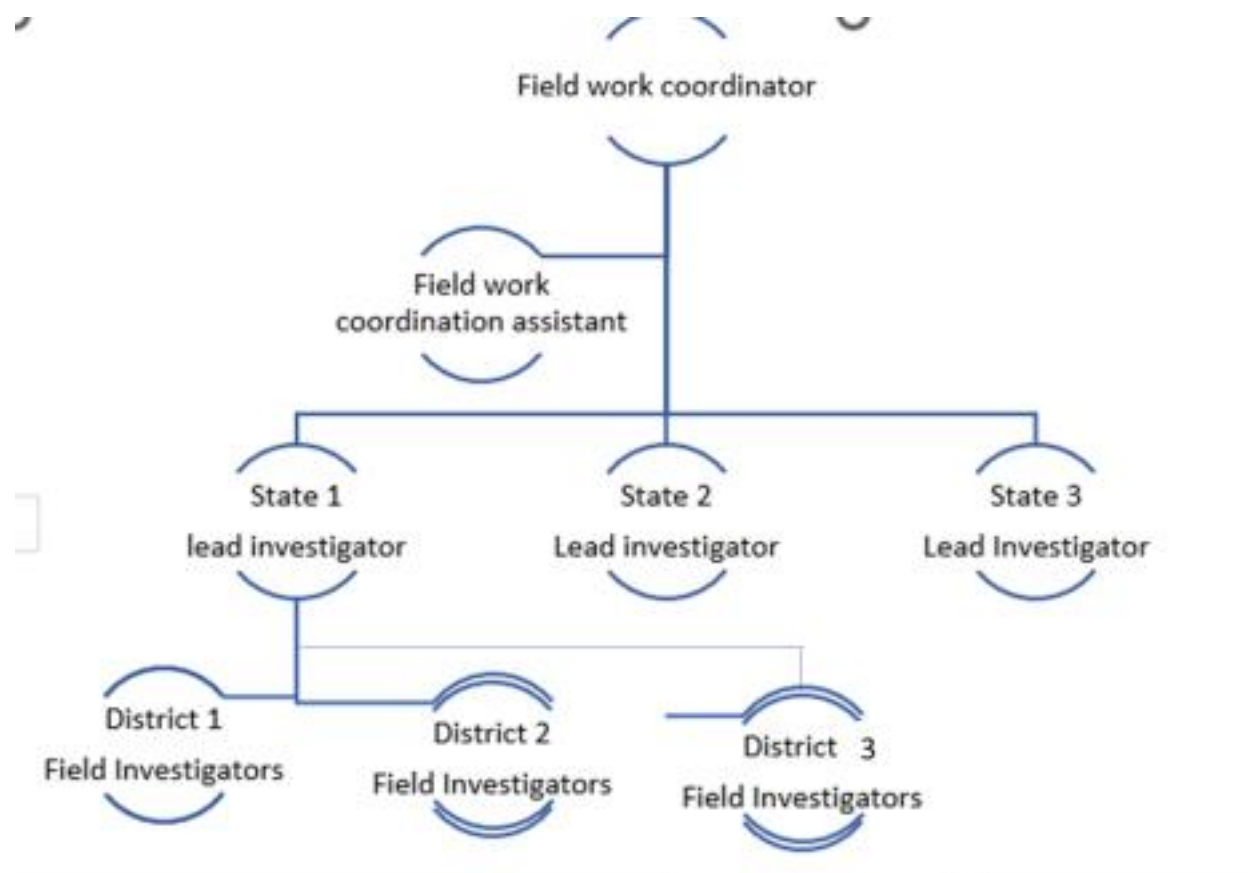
Field work coordinator

Field work coordination assistant

State 1 lead investigator

State 2 Lead investigator

State 3 Lead Investigator

District 1 Field Investigators

District 2 Field Investigators

District 3 Field Investigators